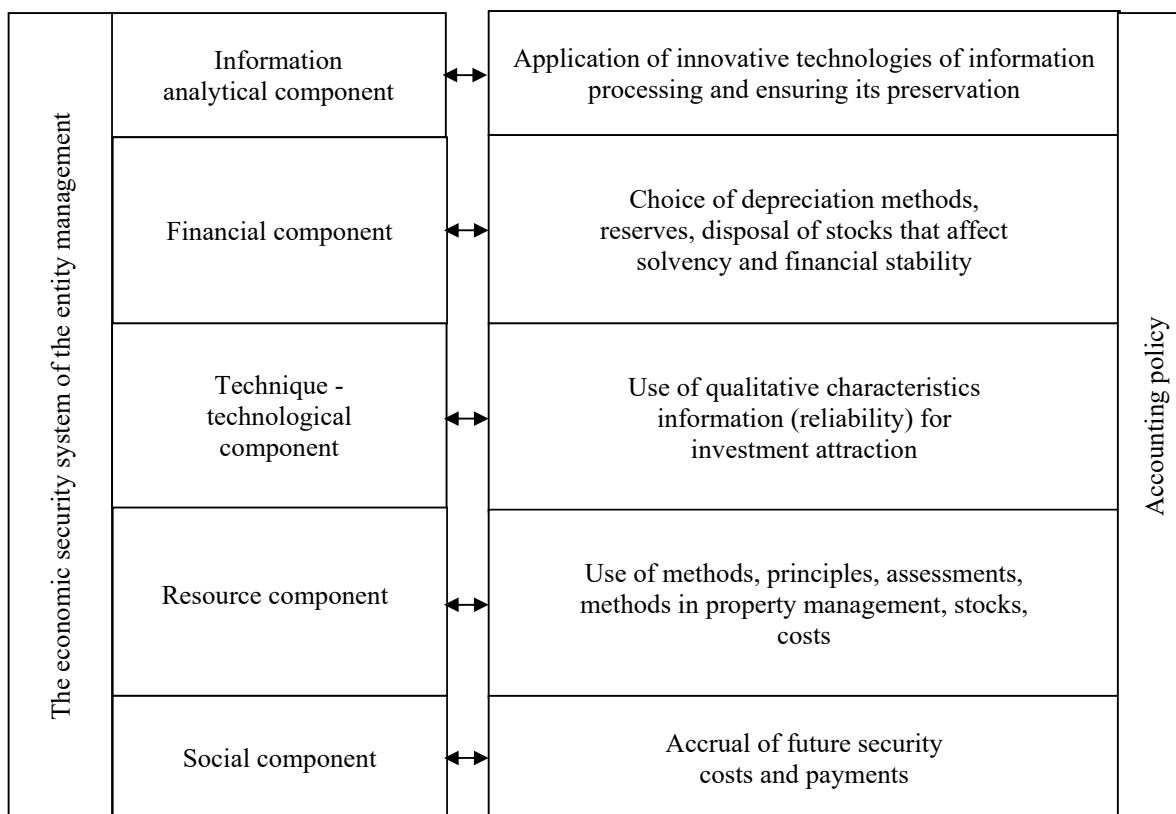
The economic security system of the entity management

Information analytical component

Application of innovative technologies of information processing and ensuring its preservation

Financial component

Choice of depreciation methods, reserves, disposal of stocks that affect solvency and financial stability

Technique - technological component

Use of qualitative characteristics information (reliability) for investment attraction

Resource component

Use of methods, principles, assessments, methods in property management, stocks, costs

Social component

Accrual of future security costs and payments

Accounting policy